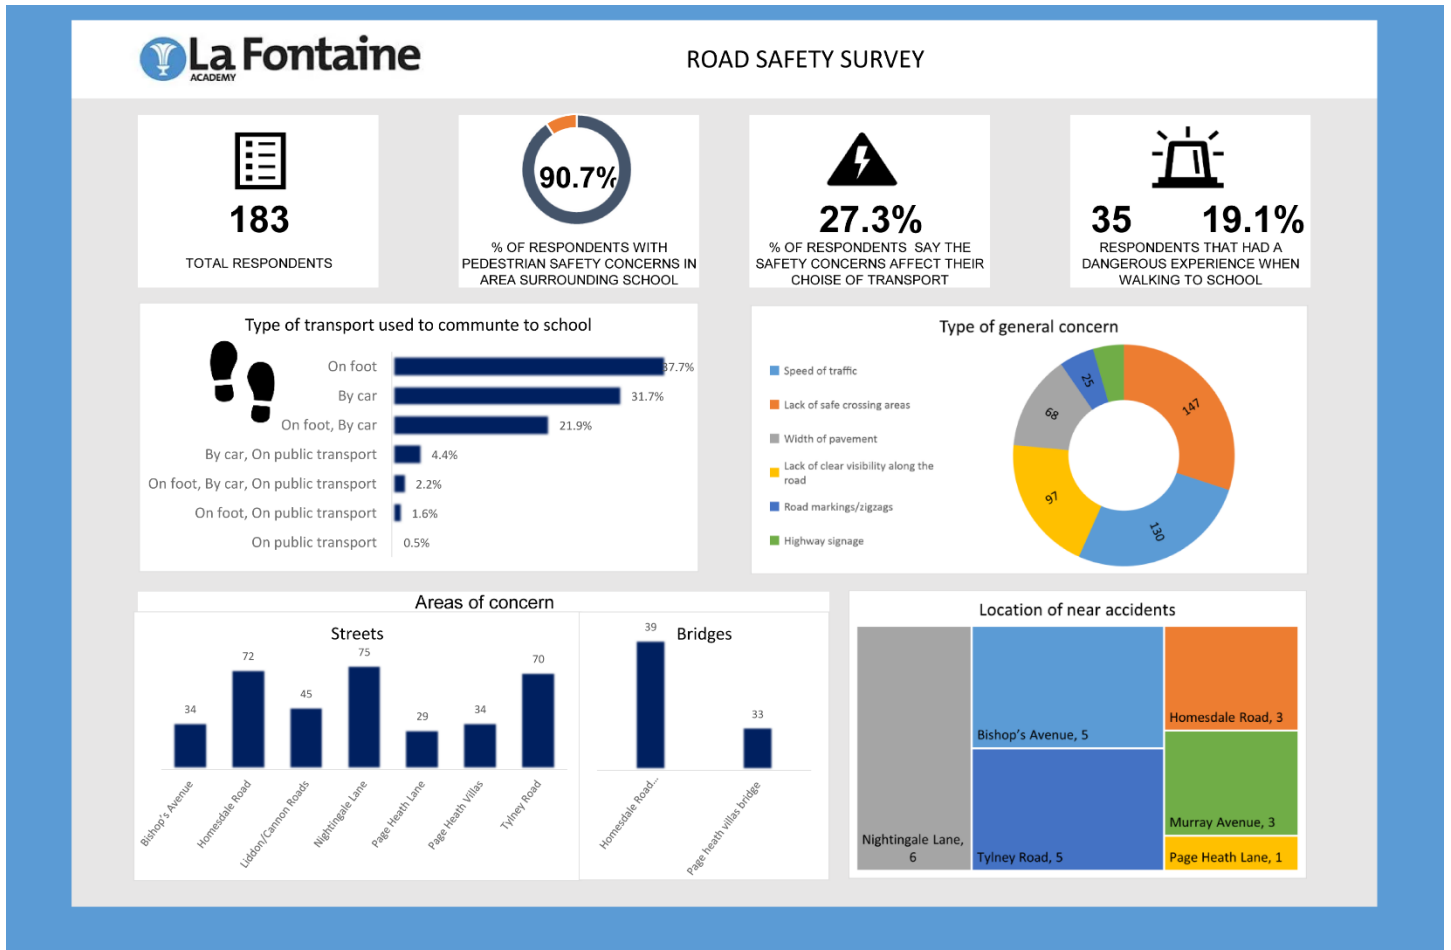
La Fontaine
ACADEMY

ROAD SAFETY SURVEY

183
TOTAL RESPONDENTS

90.7%
% OF RESPONDENTS WITH PEDESTRIAN SAFETY CONCERNS IN AREA SURROUNDING SCHOOL

27.3%
% OF RESPONDENTS SAY THE SAFETY CONCERNS AFFECT THEIR CHOISE OF TRANSPORT

35 19.1%
RESPONDENTS THAT HAD A DANGEROUS EXPERIENCE WHEN WALKING TO SCHOOL

Type of transport used to communte to school

| | |
|---|---|
| On foot | 37.7% |
| By car | 31.7% |
| On foot, By car | 21.9% |
| By car, On public transport | 4.4% |
| On foot, By car, On public transport | 2.2% |
| On foot, On public transport | 1.6% |
| On public transport | 0.5% |

Type of general concern

Speed of traffic
Lack of safe crossing areas
Width of pavement
Lack of clear visibility along the road
Road markings/zigzags
Highway signage

147
130
97
68
25

Areas of concern

Streets

| | |
|---|---|
| Bishop's Avenue | 34 |
| Homesdale Road | 72 |
| Liddon/Cannon Roads | 45 |
| Nightingale Lane | 75 |
| Page Heath Lane | 29 |
| Page Heath Villas | 34 |
| Tylney Road | 70 |

Bridges

| | |
|---|---|
| Homesdale Road... | 39 |
| Page heath villas bridge | 33 |

Location of near accidents

Nightingale Lane, 6
Bishop's Avenue, 5
Tylney Road, 5
Homesdale Road, 3
Murray Avenue, 3
Page Heath Lane, 1